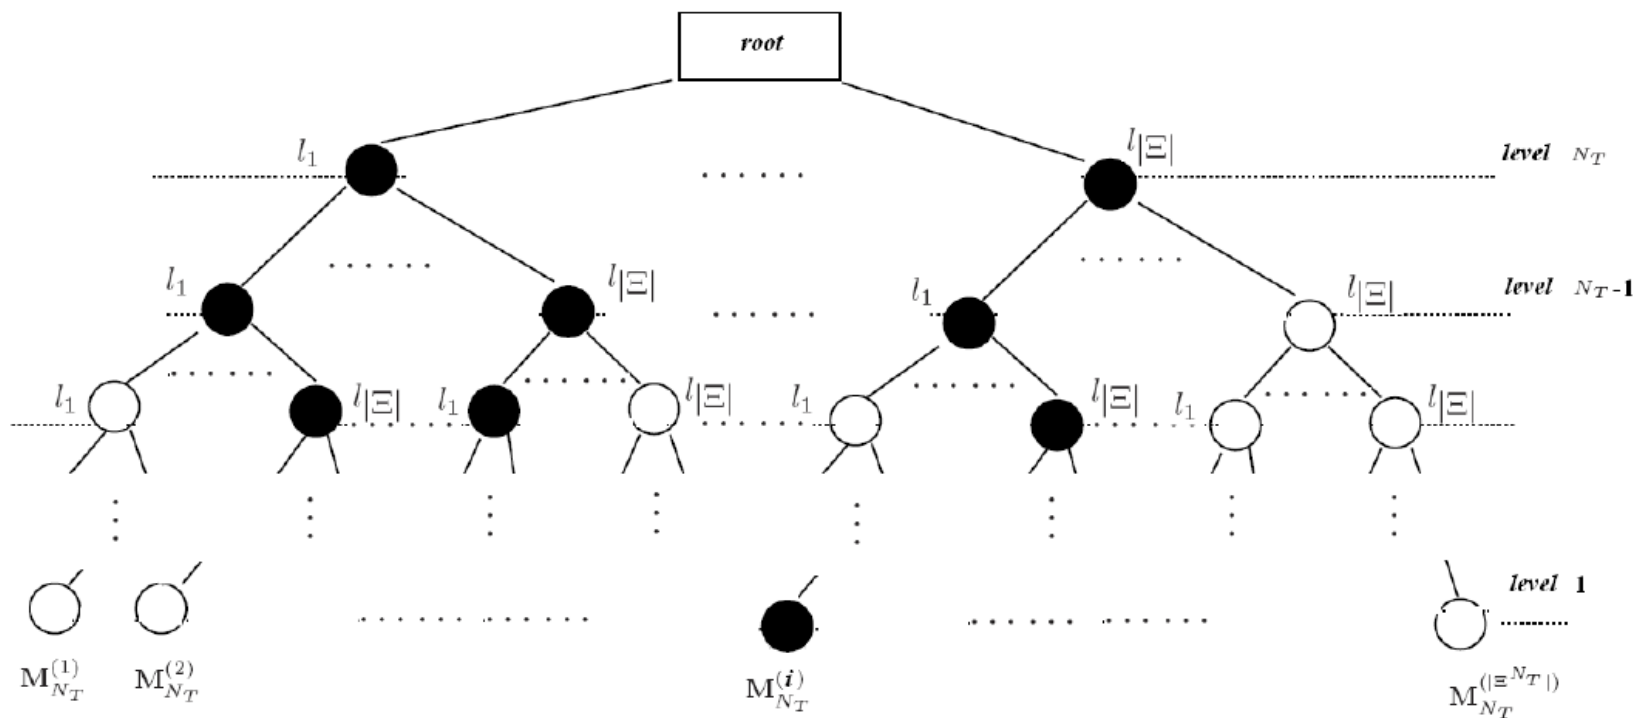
root

$l_1$ $l_{|\Xi|}$ level $N_T$

$l_1$ $l_{|\Xi|}$ $l_1$ $l_{|\Xi|}$ level $N_T$-1

$l_1$ $l_{|\Xi|}$ $l_1$ $l_{|\Xi|}$ $l_1$ $l_{|\Xi|}$ $l_1$ $l_{|\Xi|}$

level 1

$\mathbf{M}_{N_T}^{(1)}$ $\mathbf{M}_{N_T}^{(2)}$ $\mathbf{M}_{N_T}^{(\boldsymbol{i})}$ $\mathbf{M}_{N_T}^{(|\Xi^{N_T}|)}$